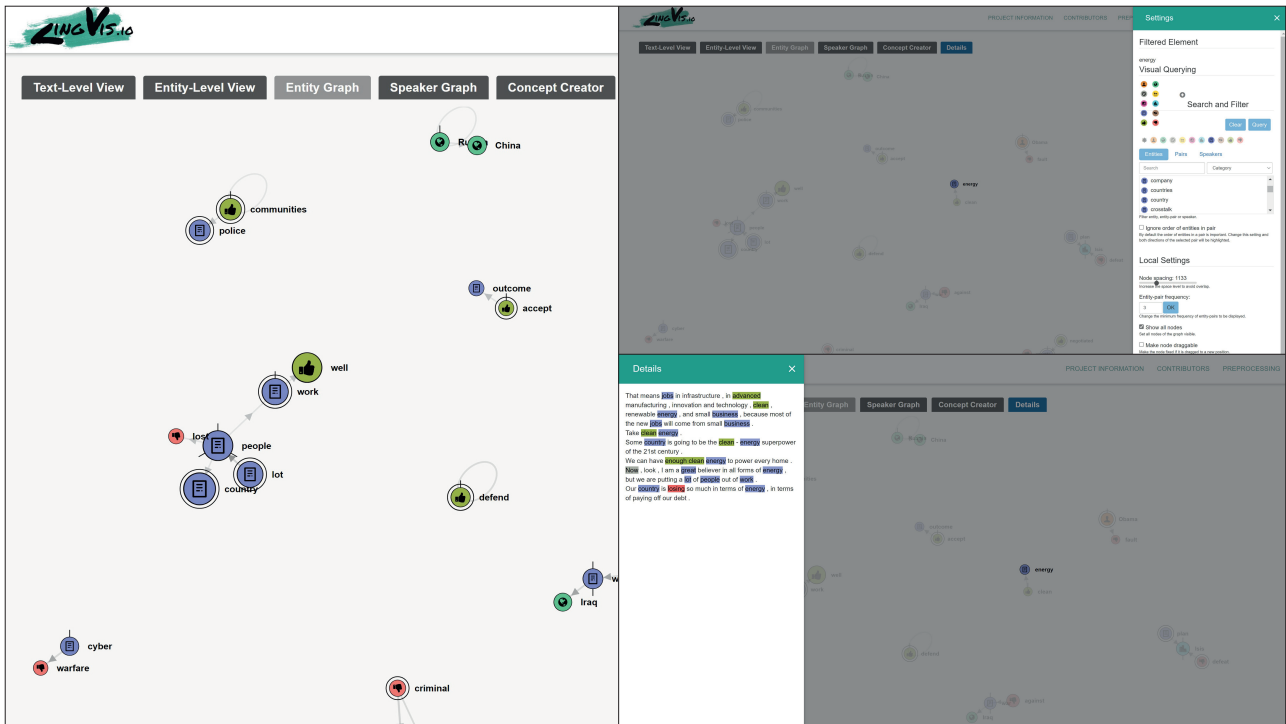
LingVis.io

Text-Level View
Entity-Level View
Entity Graph
Speaker Graph
Concept Creator

Ru
China
communities
police
outcome
accept
well
work
lost
people
lot
country
defend
w
Iraq
cyber
warfare
criminal

LingVis.io
PROJECT INFORMATION CONTRIBUTORS PREP

Text-Level View
Entity-Level View
Entity Graph
Speaker Graph
Concept Creator
Details

energy

Settings
Filtered Element
energy
Visual Querying
Search and Filter
Clear
Query
Entities
Pairs
Speakers
Search
Category
company
countries
country
crosstalk
Filter entity, entity-pair or speaker.
Ignore order of entities in pair
By default the order of entities in a pair is important. Change this setting and both directions of the selected pair will be highlighted.
Local Settings
Node spacing: 1133
Increase the space level to avoid overlap.
Entity-pair frequency:
3
OK
Change the minimum frequency of entity-pairs to be displayed.
Show all nodes
Set all nodes of the graph visible.
Make node draggable
Make the node fixed if it is dragged to a new position.

Details
That means jobs in infrastructure , in advanced manufacturing , innovation and technology , clean , renewable energy , and small business , because most of the new jobs will come from small business .
Take clean energy .
Some country is going to be the clean - energy superpower of the 21st century .
We can have enough clean energy to power every home .
Now , look , I am a great believer in all forms of energy , but we are putting a lot of people out of work .
Our country is losing so much in terms of energy , in terms of paying off our debt .

PROJECT INFORMATION CONTRIBUTORS PREPROCESSING
Entity Graph
Speaker Graph
Concept Creator
Details

China
Obama
accept
fault
well
work
energy
clean
defend
jobs
deal
against